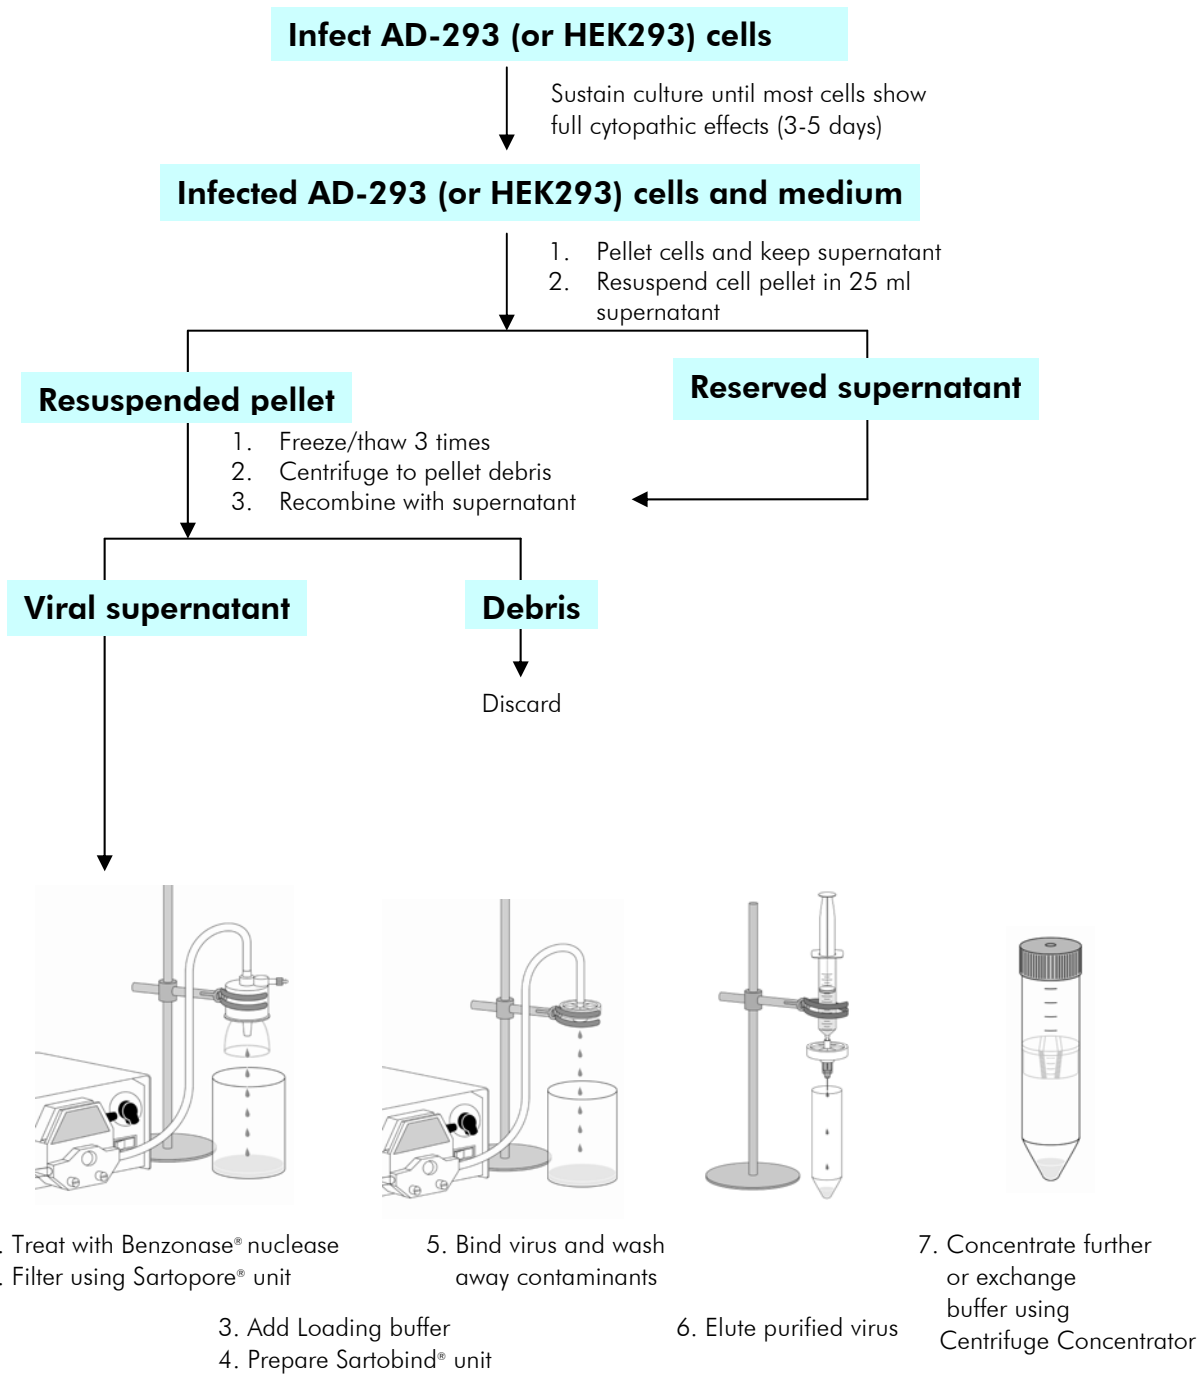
Infect AD-293 (or HEK293) cells

Sustain culture until most cells show full cytopathic effects (3-5 days)

Infected AD-293 (or HEK293) cells and medium

1. Pellet cells and keep supernatant
2. Resuspend cell pellet in 25 ml supernatant

Resuspended pellet

Reserved supernatant

1. Freeze/thaw 3 times
2. Centrifuge to pellet debris
3. Recombine with supernatant

Viral supernatant

Debris

Discard

. Treat with Benzonase® nuclease
. Filter using Sartopore® unit

5. Bind virus and wash away contaminants

7. Concentrate further or exchange buffer using Centrifuge Concentrator

3. Add Loading buffer
4. Prepare Sartobind® unit

6. Elute purified virus